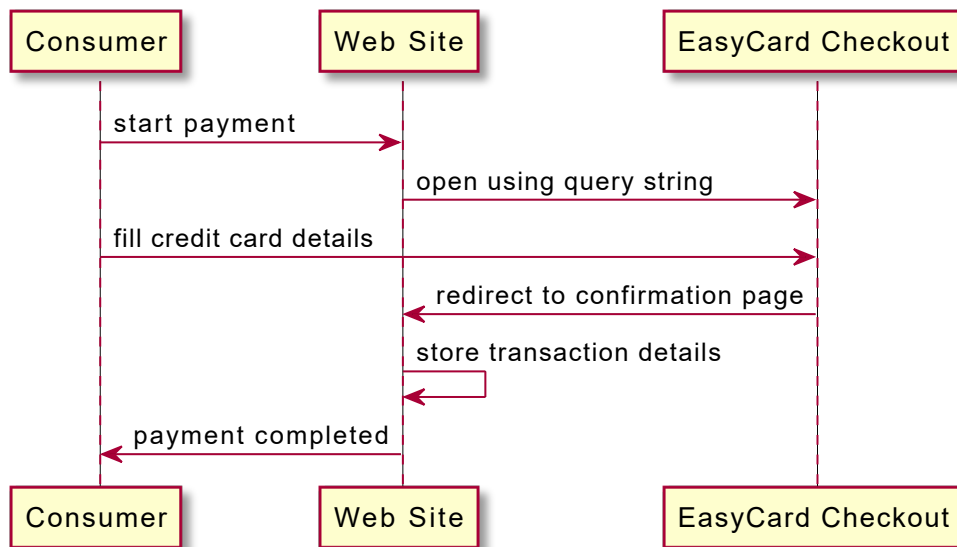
Consumer

Web Site

EasyCard Checkout

start payment

open using query string

fill credit card details

redirect to confirmation page

store transaction details

payment completed

Consumer

Web Site

EasyCard Checkout